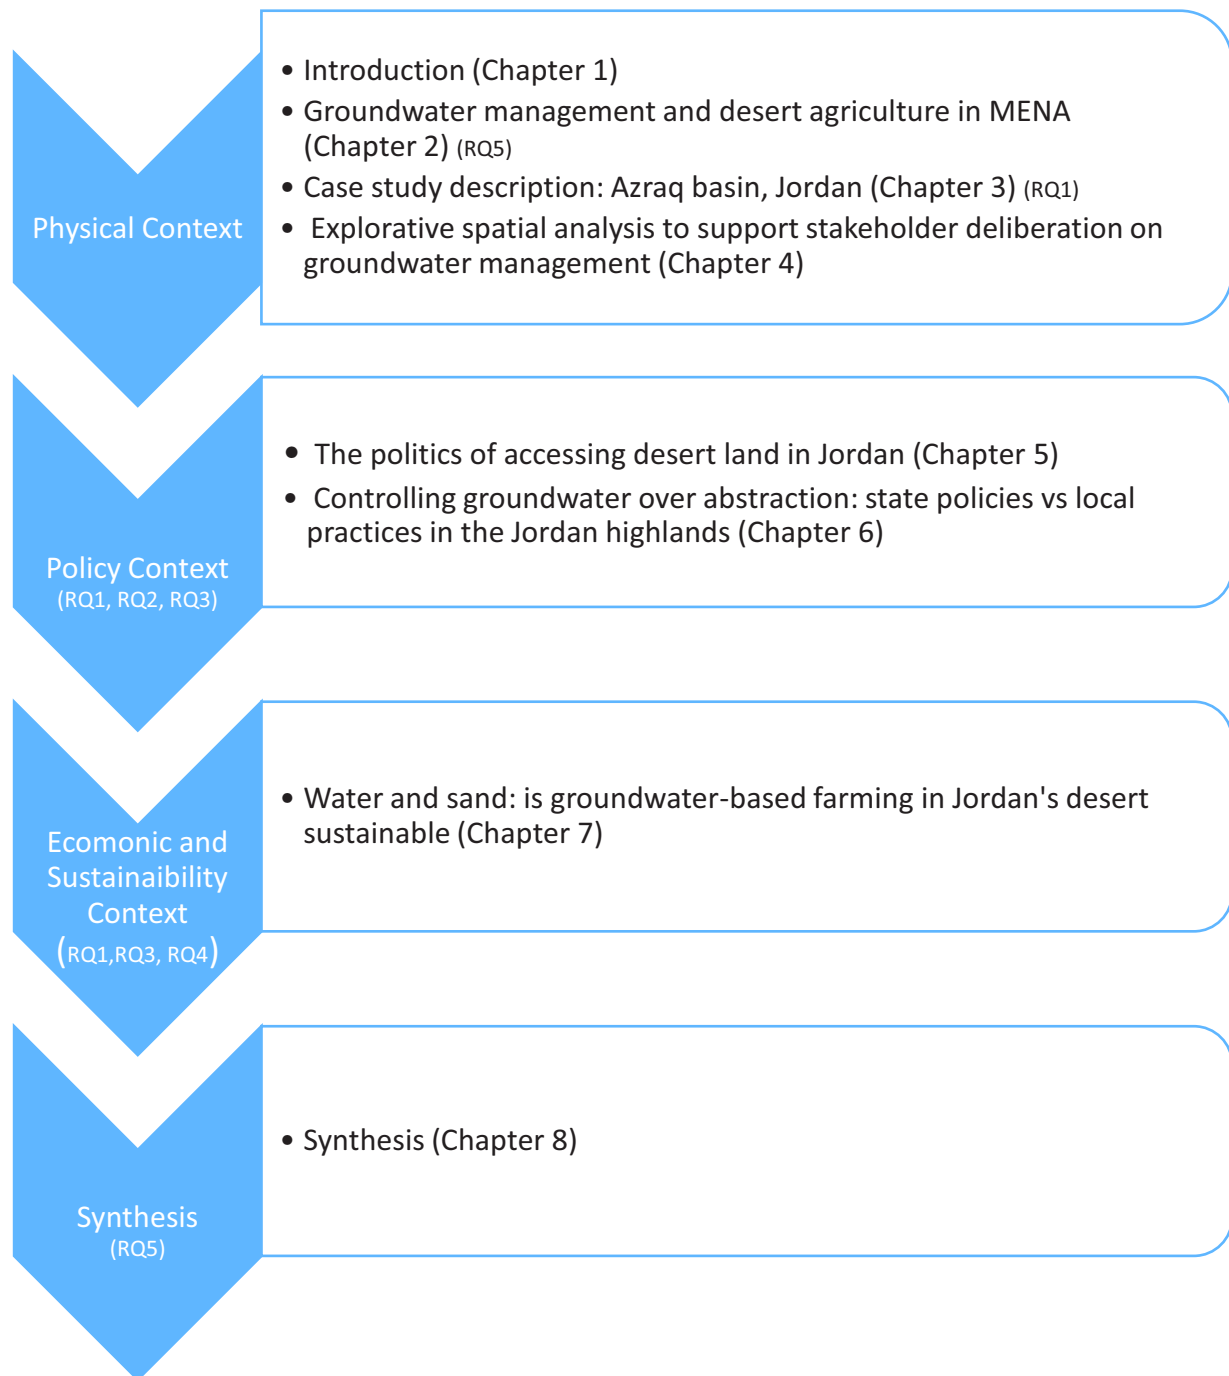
Physical Context

- Introduction (Chapter 1)
- Groundwater management and desert agriculture in MENA (Chapter 2) (RQ5)
- Case study description: Azraq basin, Jordan (Chapter 3) (RQ1)
- Explorative spatial analysis to support stakeholder deliberation on groundwater management (Chapter 4)

Policy Context
(RQ1, RQ2, RQ3)

- The politics of accessing desert land in Jordan (Chapter 5)
- Controlling groundwater over abstraction: state policies vs local practices in the Jordan highlands (Chapter 6)

Ecomonic and Sustainaibility Context
(RQ1,RQ3, RQ4)

- Water and sand: is groundwater-based farming in Jordan's desert sustainable (Chapter 7)

Synthesis
(RQ5)

- Synthesis (Chapter 8)